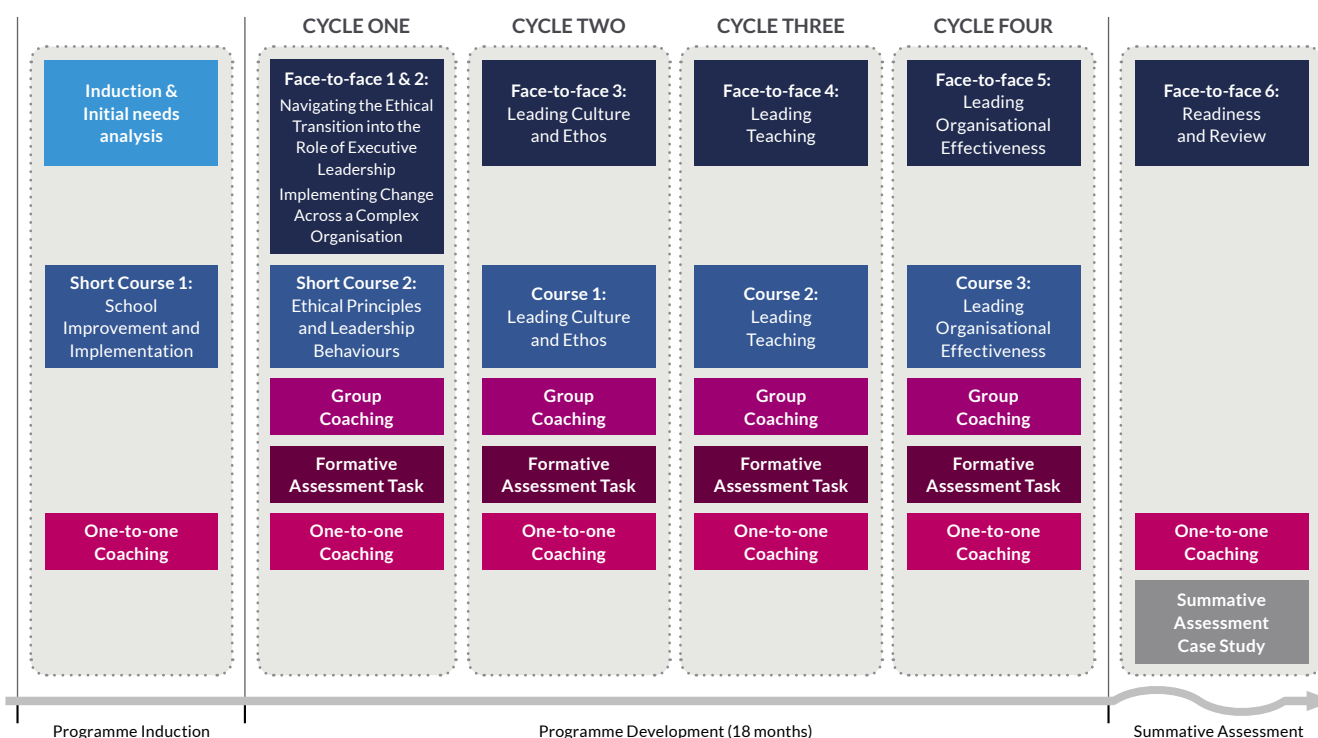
CYCLE ONE

CYCLE TWO

CYCLE THREE

CYCLE FOUR

Induction & Initial needs analysis

Short Course 1: School Improvement and Implementation

One-to-one Coaching

Face-to-face 1 & 2: Navigating the Ethical Transition into the Role of Executive Leadership Implementing Change Across a Complex Organisation

Short Course 2: Ethical Principles and Leadership Behaviours

Group Coaching

Formative Assessment Task

One-to-one Coaching

Face-to-face 3: Leading Culture and Ethos

Course 1: Leading Culture and Ethos

Group Coaching

Formative Assessment Task

One-to-one Coaching

Face-to-face 4: Leading Teaching

Course 2: Leading Teaching

Group Coaching

Formative Assessment Task

One-to-one Coaching

Face-to-face 5: Leading Organisational Effectiveness

Course 3: Leading Organisational Effectiveness

Group Coaching

Formative Assessment Task

One-to-one Coaching

Face-to-face 6: Readiness and Review

One-to-one Coaching

Summative Assessment Case Study

Programme Induction

Programme Development (18 months)

Summative Assessment